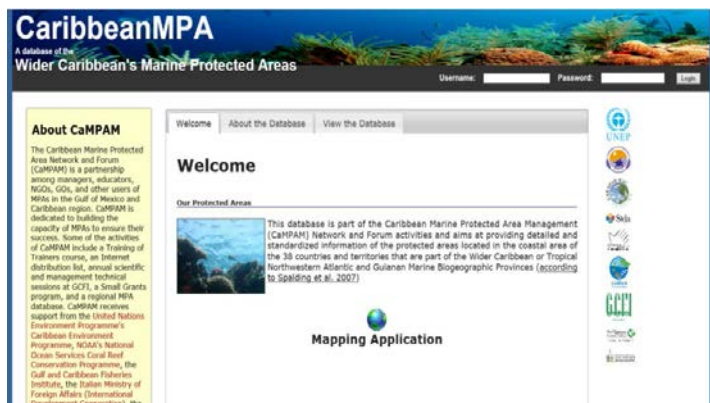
CaribbeanMPA

A database of the

Wider Caribbean's Marine Protected Areas

Username: Password: Login

About CaMPAM

The Caribbean Marine Protected Area Network and Forum (CaMPAM) is a partnership among managers, educators, NGOs, GOs, and other users of MPAs in the Gulf of Mexico and Caribbean region. CaMPAM is dedicated to building the capacity of MPAs to ensure their success. Some of the activities of CaMPAM include a Training of Trainers course, an Internet distribution list, annual scientific and management technical sessions at GCFI, a Small Grants program, and a regional MPA database. CaMPAM receives support from the United Nations Environment Programme's Caribbean Environment Programme, NOAA's National Ocean Services Coral Reef Conservation Programme, the Gulf and Caribbean Fisheries Institute, the Italian Ministry of Foreign Affairs (International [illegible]

Welcome | About the Database | View the Database

Welcome

Our Protected Areas

This database is part of the Caribbean Marine Protected Area Management (CaMPAM) Network and Forum activities and aims at providing detailed and standardized information of the protected areas located in the coastal area of the 38 countries and territories that are part of the Wider Caribbean or Tropical Northwestern Atlantic and Guianan Marine Biogeographic Provinces (according to Spalding et al. 2007)

Mapping Application

UNEP

Sida

GCFI

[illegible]

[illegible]